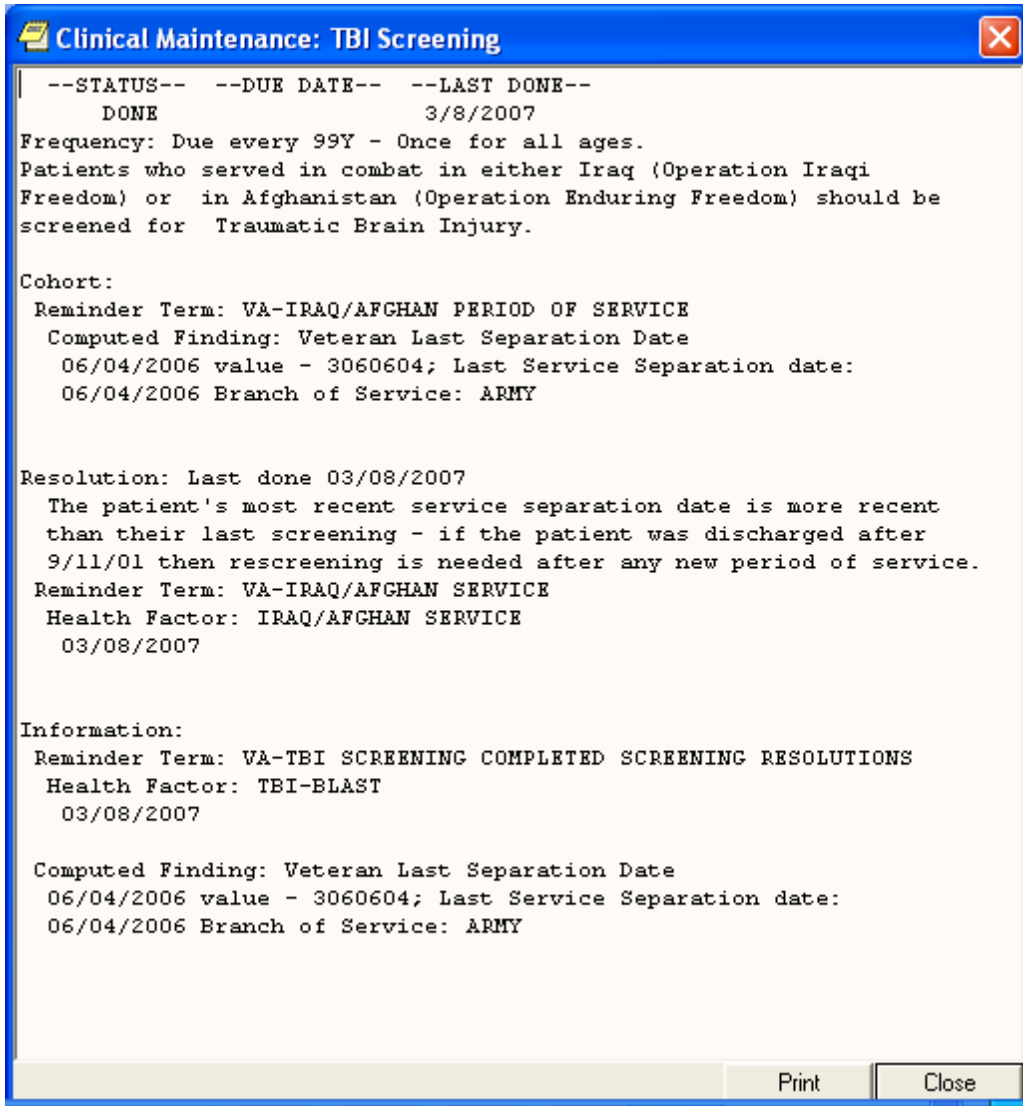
Clinical Maintenance: TBI Screening

--STATUS-- --DUE DATE-- --LAST DONE--
DONE 3/8/2007
Frequency: Due every 99Y - Once for all ages.
Patients who served in combat in either Iraq (Operation Iraqi Freedom) or in Afghanistan (Operation Enduring Freedom) should be screened for Traumatic Brain Injury.

Cohort:
Reminder Term: VA-IRAQ/AFGHAN PERIOD OF SERVICE
Computed Finding: Veteran Last Separation Date
06/04/2006 value - 3060604; Last Service Separation date:
06/04/2006 Branch of Service: ARMY

Resolution: Last done 03/08/2007
The patient's most recent service separation date is more recent than their last screening - if the patient was discharged after 9/11/01 then rescreening is needed after any new period of service.
Reminder Term: VA-IRAQ/AFGHAN SERVICE
Health Factor: IRAQ/AFGHAN SERVICE
03/08/2007

Information:
Reminder Term: VA-TBI SCREENING COMPLETED SCREENING RESOLUTIONS
Health Factor: TBI-BLAST
03/08/2007

Computed Finding: Veteran Last Separation Date
06/04/2006 value - 3060604; Last Service Separation date:
06/04/2006 Branch of Service: ARMY

Print
Close